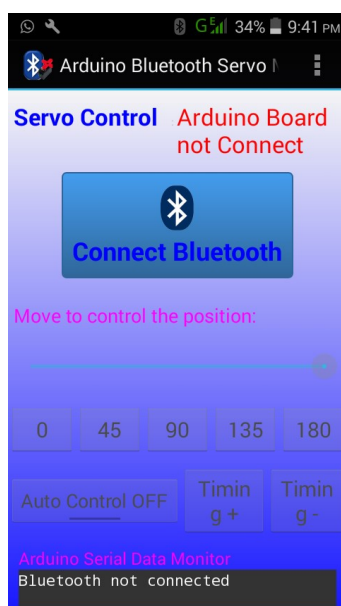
G E 34% 9:41 PM

Arduino Bluetooth Servo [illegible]

Servo Control

Arduino Board not Connect

Connect Bluetooth

Move to control the position:

0 45 90 135 180

Auto Control OFF

Timing +

Timing -

Arduino Serial Data Monitor

Bluetooth not connected